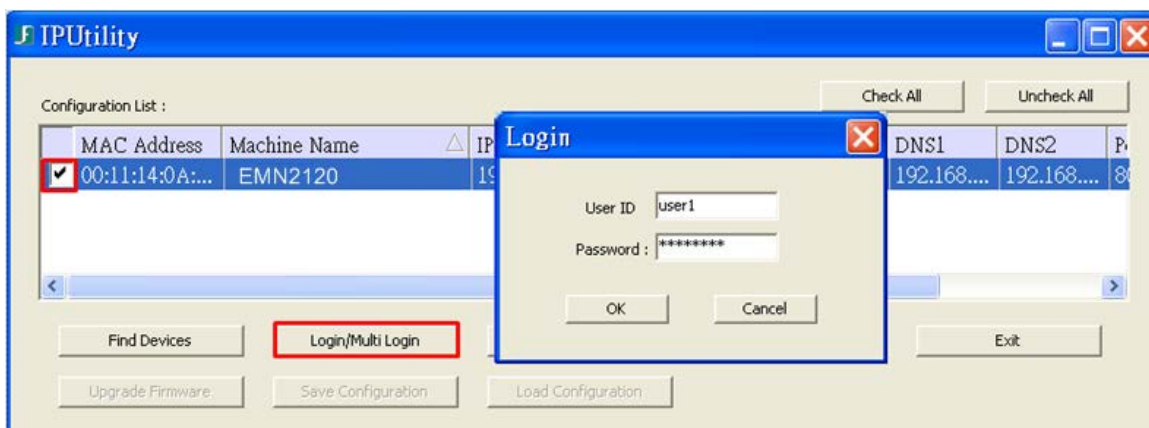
IPUtility

Configuration List :

Check All

Uncheck All

| | MAC Address | Machine Name | IP | DNS1 | DNS2 | P |
|---|---|---|---|---|---|---|
| ✔ | 00:11:14:0A:... | EMN2120 | 19 | 192.168.... | 192.168.... | 8 |

Login

User ID user1

Password : ********

OK

Cancel

Find Devices

Login/Multi Login

Exit

Upgrade Firmware

Save Configuration

Load Configuration